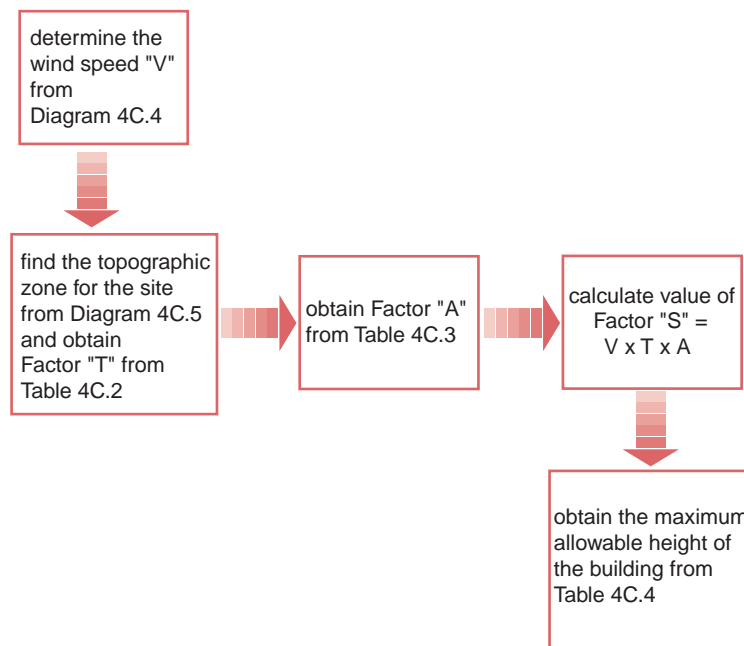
determine the wind speed "V" from Diagram 4C.4

find the topographic zone for the site from Diagram 4C.5 and obtain Factor "T" from Table 4C.2

obtain Factor "A" from Table 4C.3

calculate value of Factor "S" = V x T x A

obtain the maximum allowable height of the building from Table 4C.4